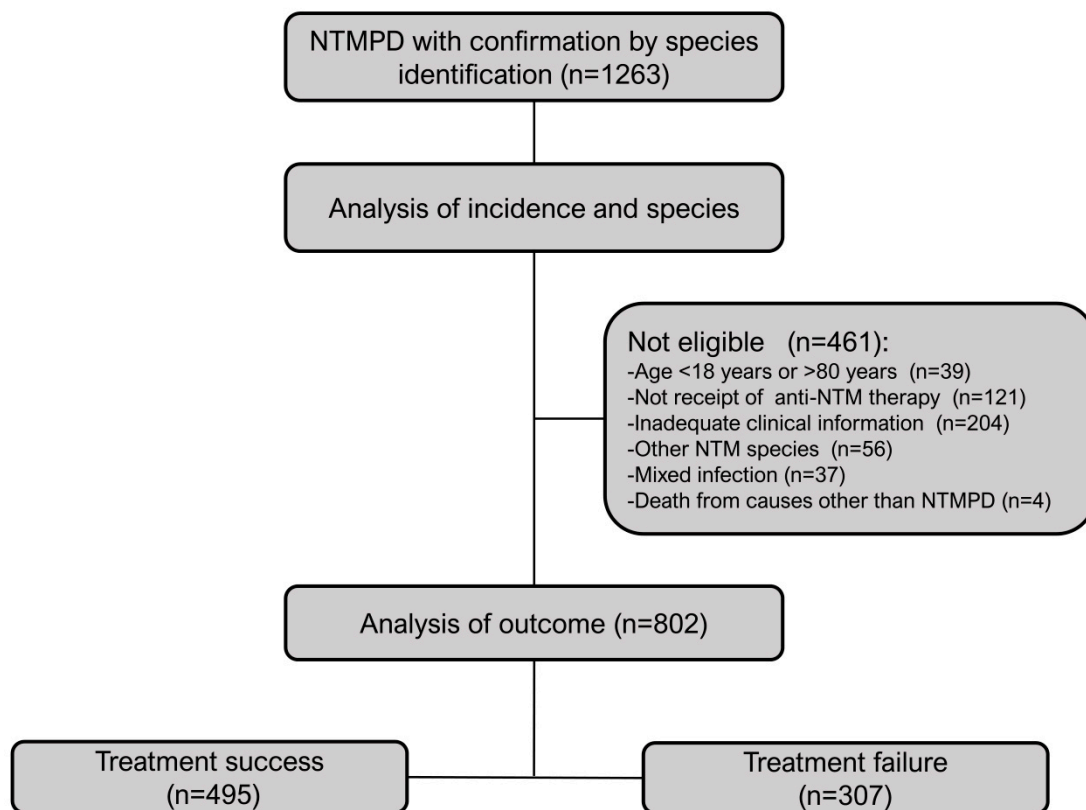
NTMPD with confirmation by species identification (n=1263)

Analysis of incidence and species

Not eligible (n=461):
-Age <18 years or >80 years (n=39)
-Not receipt of anti-NTM therapy (n=121)
-Inadequate clinical information (n=204)
-Other NTM species (n=56)
-Mixed infection (n=37)
-Death from causes other than NTMPD (n=4)

Analysis of outcome (n=802)

Treatment success (n=495)

Treatment failure (n=307)